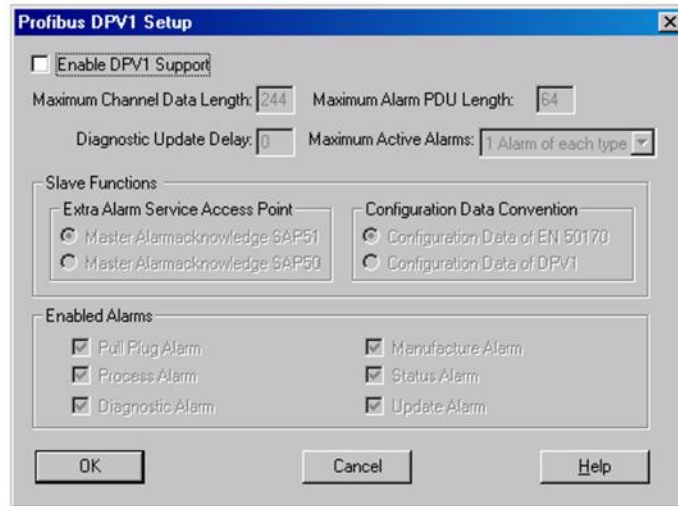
Profibus DPV1 Setup

Enable DPV1 Support

Maximum Channel Data Length: 244

Maximum Alarm PDU Length: 64

Diagnostic Update Delay: 0

Maximum Active Alarms: 1 Alarm of each type

Slave Functions

Extra Alarm Service Access Point

Master Alarmacknowledge SAP51

Master Alarmacknowledge SAP50

Configuration Data Convention

Configuration Data of EN 50170

Configuration Data of DPV1

Enabled Alarms

Pull Plug Alarm

Process Alarm

Diagnostic Alarm

Manufacture Alarm

Status Alarm

Update Alarm

OK

Cancel

Help